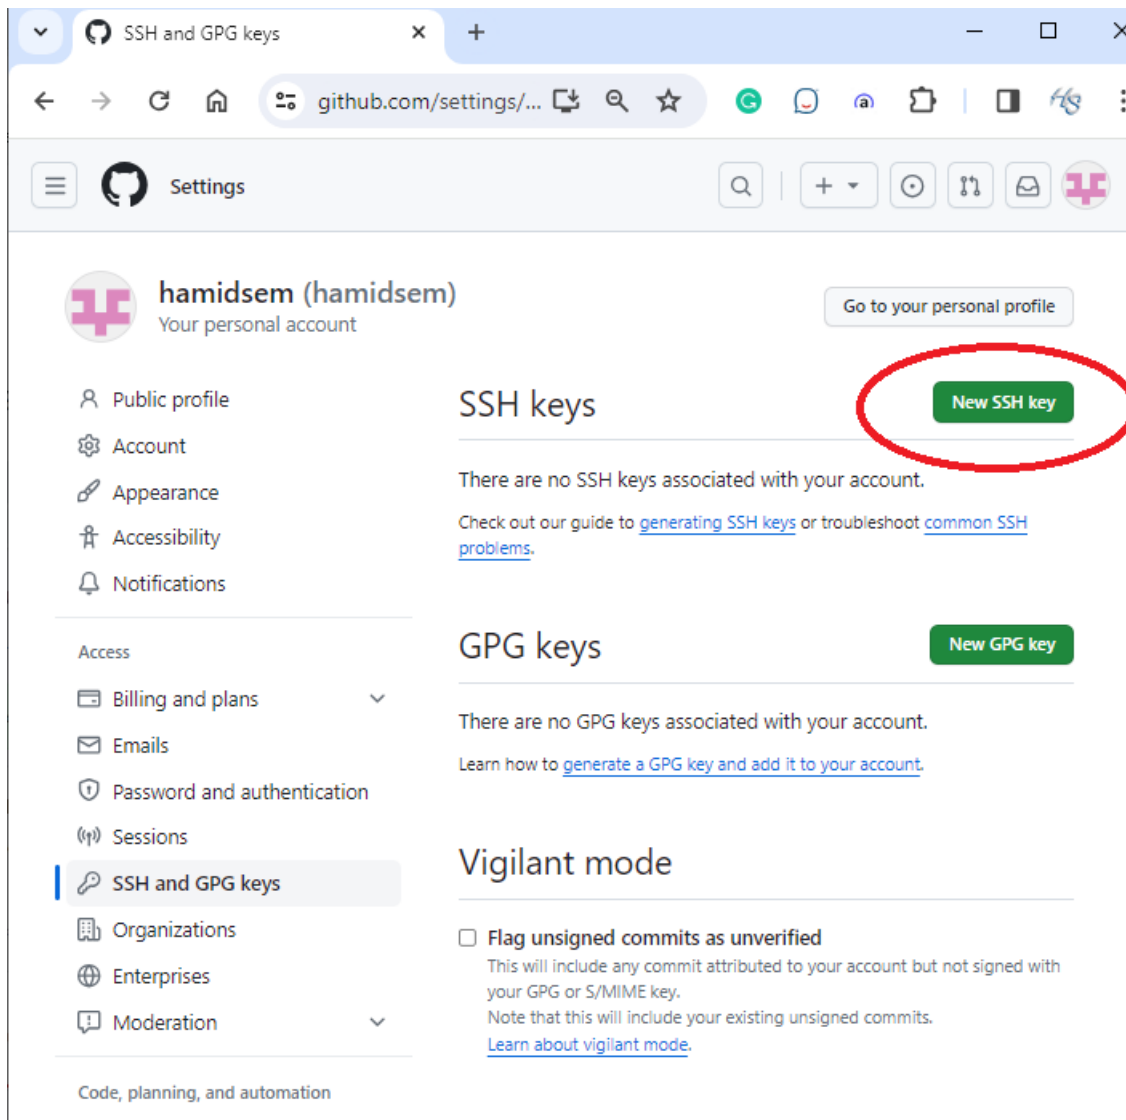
SSH and GPG keys ×

github.com/settings/...

Settings

hamidsem (hamidsem)
Your personal account

Go to your personal profile

Public profile
Account
Appearance
Accessibility
Notifications

Access
Billing and plans
Emails
Password and authentication
Sessions
SSH and GPG keys
Organizations
Enterprises
Moderation

Code, planning, and automation

SSH keys

New SSH key

There are no SSH keys associated with your account.

Check out our guide to generating SSH keys or troubleshoot common SSH problems.

GPG keys

New GPG key

There are no GPG keys associated with your account.

Learn how to generate a GPG key and add it to your account.

Vigilant mode

Flag unsigned commits as unverified
This will include any commit attributed to your account but not signed with your GPG or S/MIME key.
Note that this will include your existing unsigned commits.
Learn about vigilant mode.